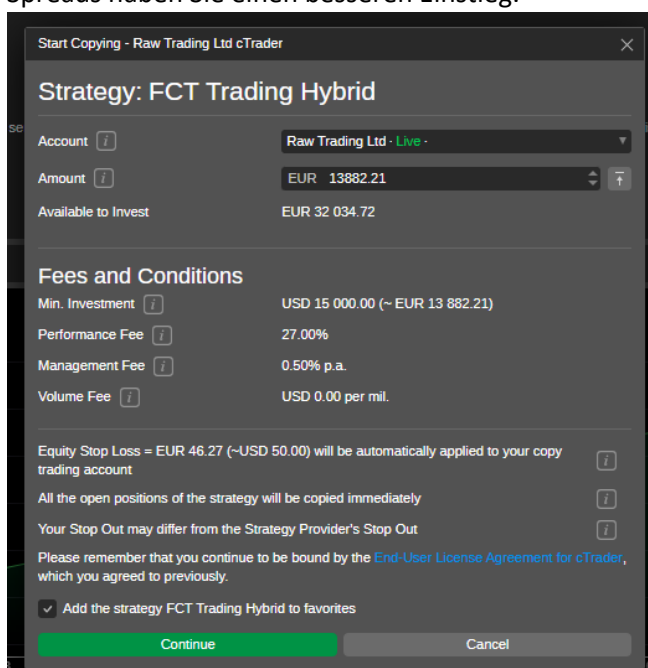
Spreads haben Sie einen besseren Einstieg.

Start Copying - Raw Trading Ltd cTrader

Strategy: FCT Trading Hybrid

Account
Raw Trading Ltd · Live ·

Amount
EUR 13882.21

Available to Invest
EUR 32 034.72

Fees and Conditions

Min. Investment
USD 15 000.00 (~ EUR 13 882.21)

Performance Fee
27.00%

Management Fee
0.50% p.a.

Volume Fee
USD 0.00 per mil.

Equity Stop Loss = EUR 46.27 (~USD 50.00) will be automatically applied to your copy trading account

All the open positions of the strategy will be copied immediately

Your Stop Out may differ from the Strategy Provider's Stop Out

Please remember that you continue to be bound by the End-User License Agreement for cTrader, which you agreed to previously.

Add the strategy FCT Trading Hybrid to favorites

Continue
Cancel